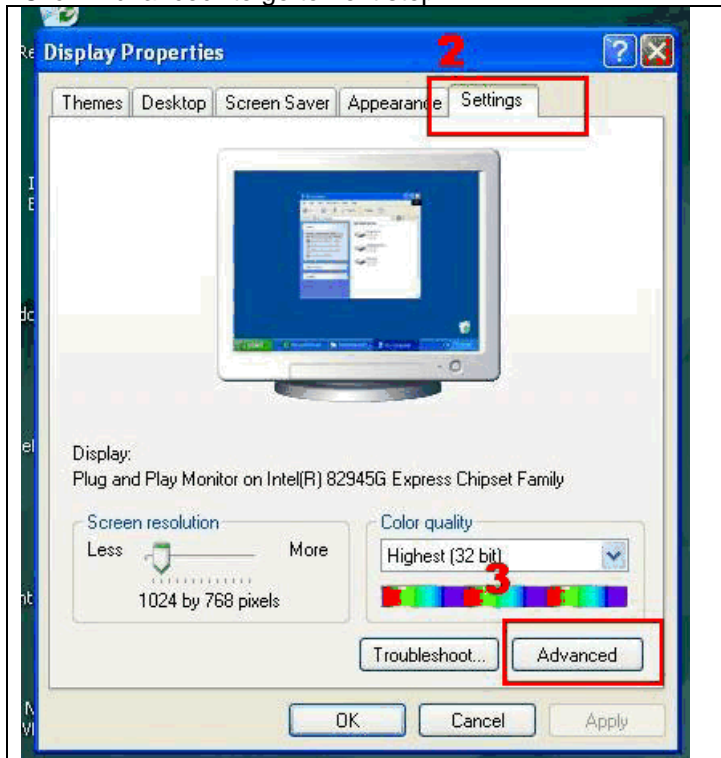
Display Properties

2

Themes | Desktop | Screen Saver | Appearance | Settings

Display:
Plug and Play Monitor on Intel(R) 82945G Express Chipset Family

Screen resolution
Less
More
1024 by 768 pixels

Color quality
Highest (32 bit)

3

Troubleshoot...
Advanced

OK
Cancel
Apply